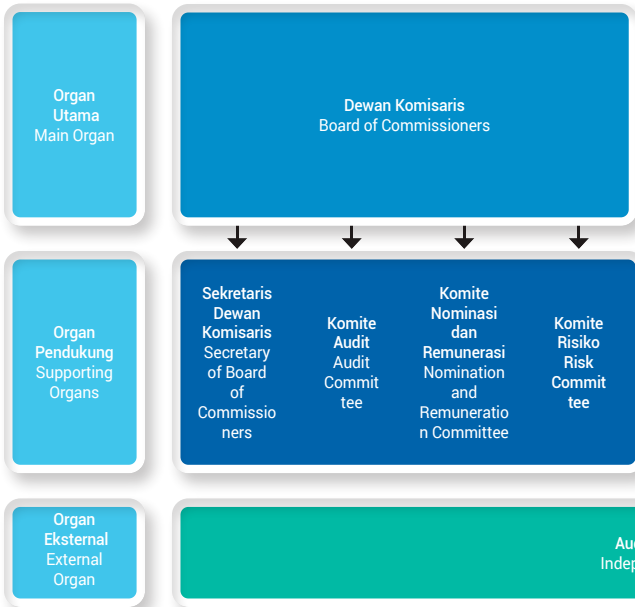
Organ Utama
Main Organ

Dewan Komisaris
Board of Commissioners

Organ Pendukung
Supporting Organs

Sekretaris Dewan Komisaris
Secretary of Board of Commissioners

Komite Audit
Audit Committee

Komite Nominasi dan Remunerasi
Nomination and Remuneration Committee

Komite Risiko
Risk Committee

Organ Eksternal
External Organ

Au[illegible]
Indep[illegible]